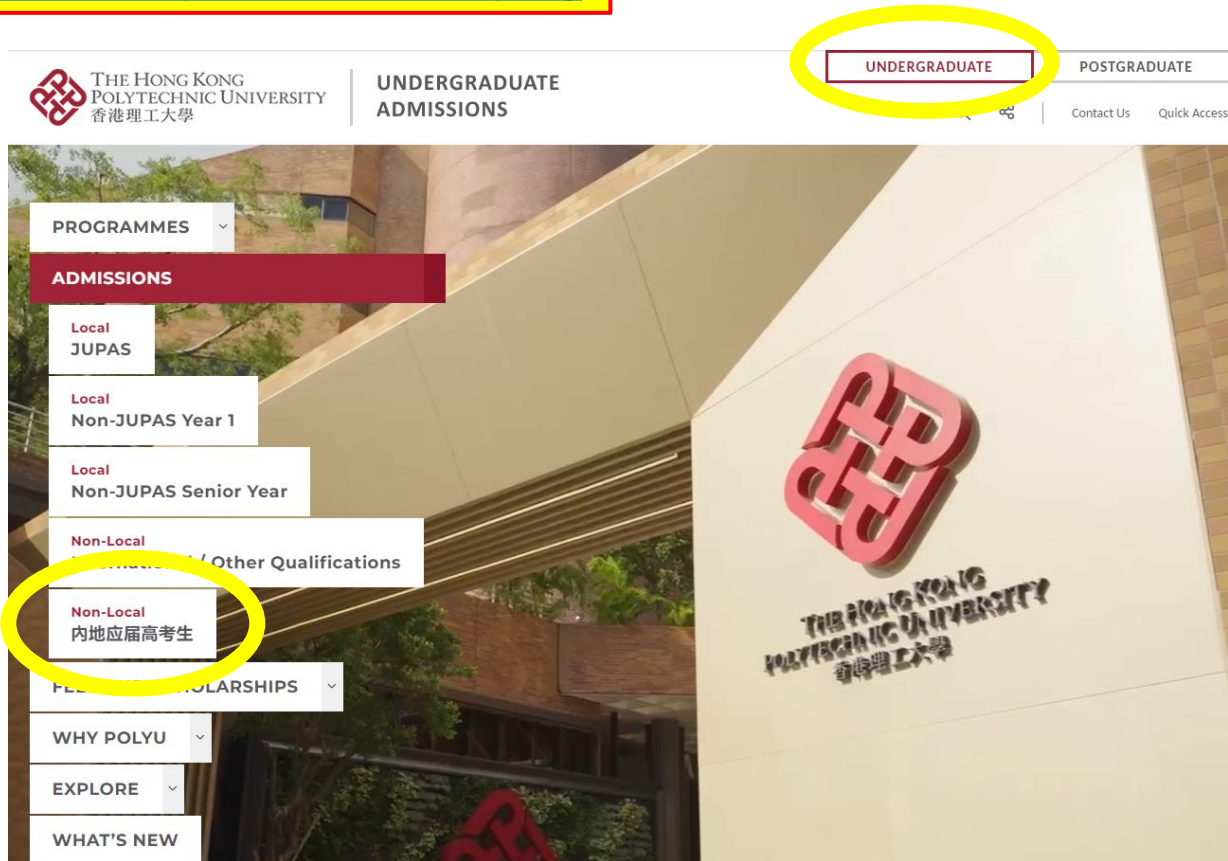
THE HONG KONG POLYTECHNIC UNIVERSITY
香港理工大學

UNDERGRADUATE ADMISSIONS

UNDERGRADUATE
POSTGRADUATE

Contact Us
Quick Access

PROGRAMMES
ADMISSIONS
Local
JUPAS
Local
Non-JUPAS Year 1
Local
Non-JUPAS Senior Year
Non-Local
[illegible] / Other Qualifications
Non-Local
内地应届高考生
FE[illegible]OLARSHIPS
WHY POLYU
EXPLORE
WHAT'S NEW

THE HONG KONG POLYTECHNIC UNIVERSITY
香港理工大學